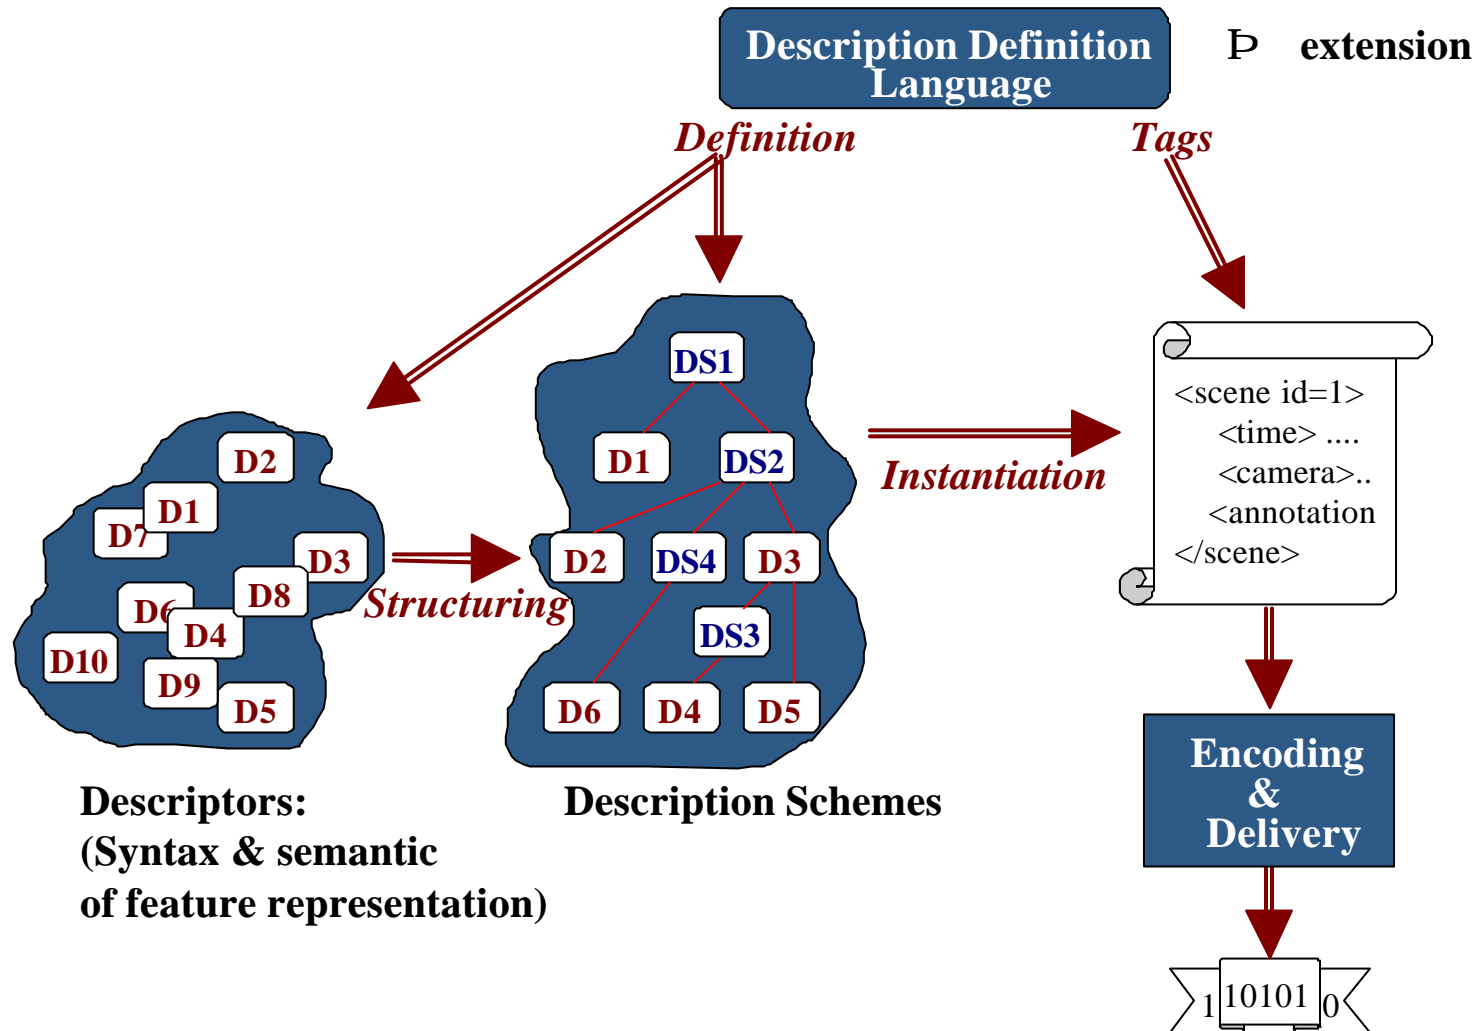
Description Definition Language

Þ extension

Definition

Tags

D2
D1
D7
D3
D8
D6
D4
D10
D9
D5

Structuring

DS1
D1
DS2
D2
DS4
D3
DS3
D6
D4
D5

Instantiation

<scene id=1>
<time> ....
<camera>..
<annotation
</scene>

Encoding & Delivery

1 10101 0

Descriptors:
(Syntax & semantic of feature representation)

Description Schemes